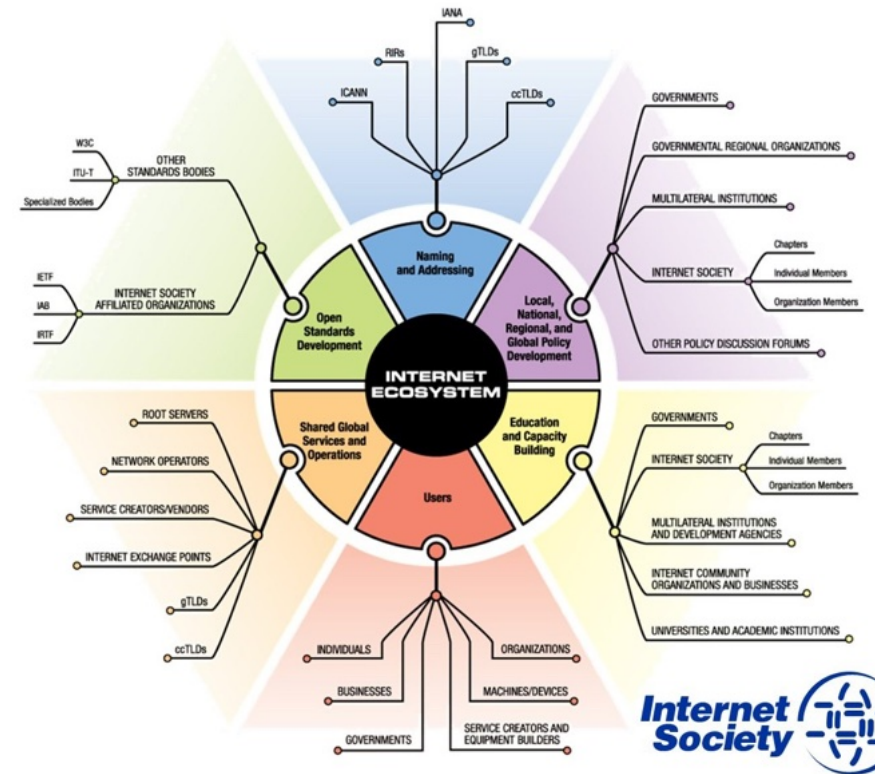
IANA
RIRs
gTLDs
ICANN
ccTLDs

W3C
ITU-T
Specialized Bodies
OTHER STANDARDS BODIES

IETF
IAB
IRTF
INTERNET SOCIETY AFFILIATED ORGANIZATIONS

GOVERNMENTS
GOVERNMENTAL REGIONAL ORGANIZATIONS
MULTILATERAL INSTITUTIONS
INTERNET SOCIETY
Chapters
Individual Members
Organization Members
OTHER POLICY DISCUSSION FORUMS

Naming and Addressing
Open Standards Development
Local, National, Regional, and Global Policy Development
INTERNET ECOSYSTEM
Shared Global Services and Operations
Education and Capacity Building
Users

ROOT SERVERS
NETWORK OPERATORS
SERVICE CREATORS/VENDORS
INTERNET EXCHANGE POINTS
gTLDs
ccTLDs

GOVERNMENTS
INTERNET SOCIETY
Chapters
Individual Members
Organization Members
MULTILATERAL INSTITUTIONS AND DEVELOPMENT AGENCIES
INTERNET COMMUNITY ORGANIZATIONS AND BUSINESSES
UNIVERSITIES AND ACADEMIC INSTITUTIONS

INDIVIDUALS
ORGANIZATIONS
BUSINESSES
MACHINES/DEVICES
GOVERNMENTS
SERVICE CREATORS AND EQUIPMENT BUILDERS

Internet Society